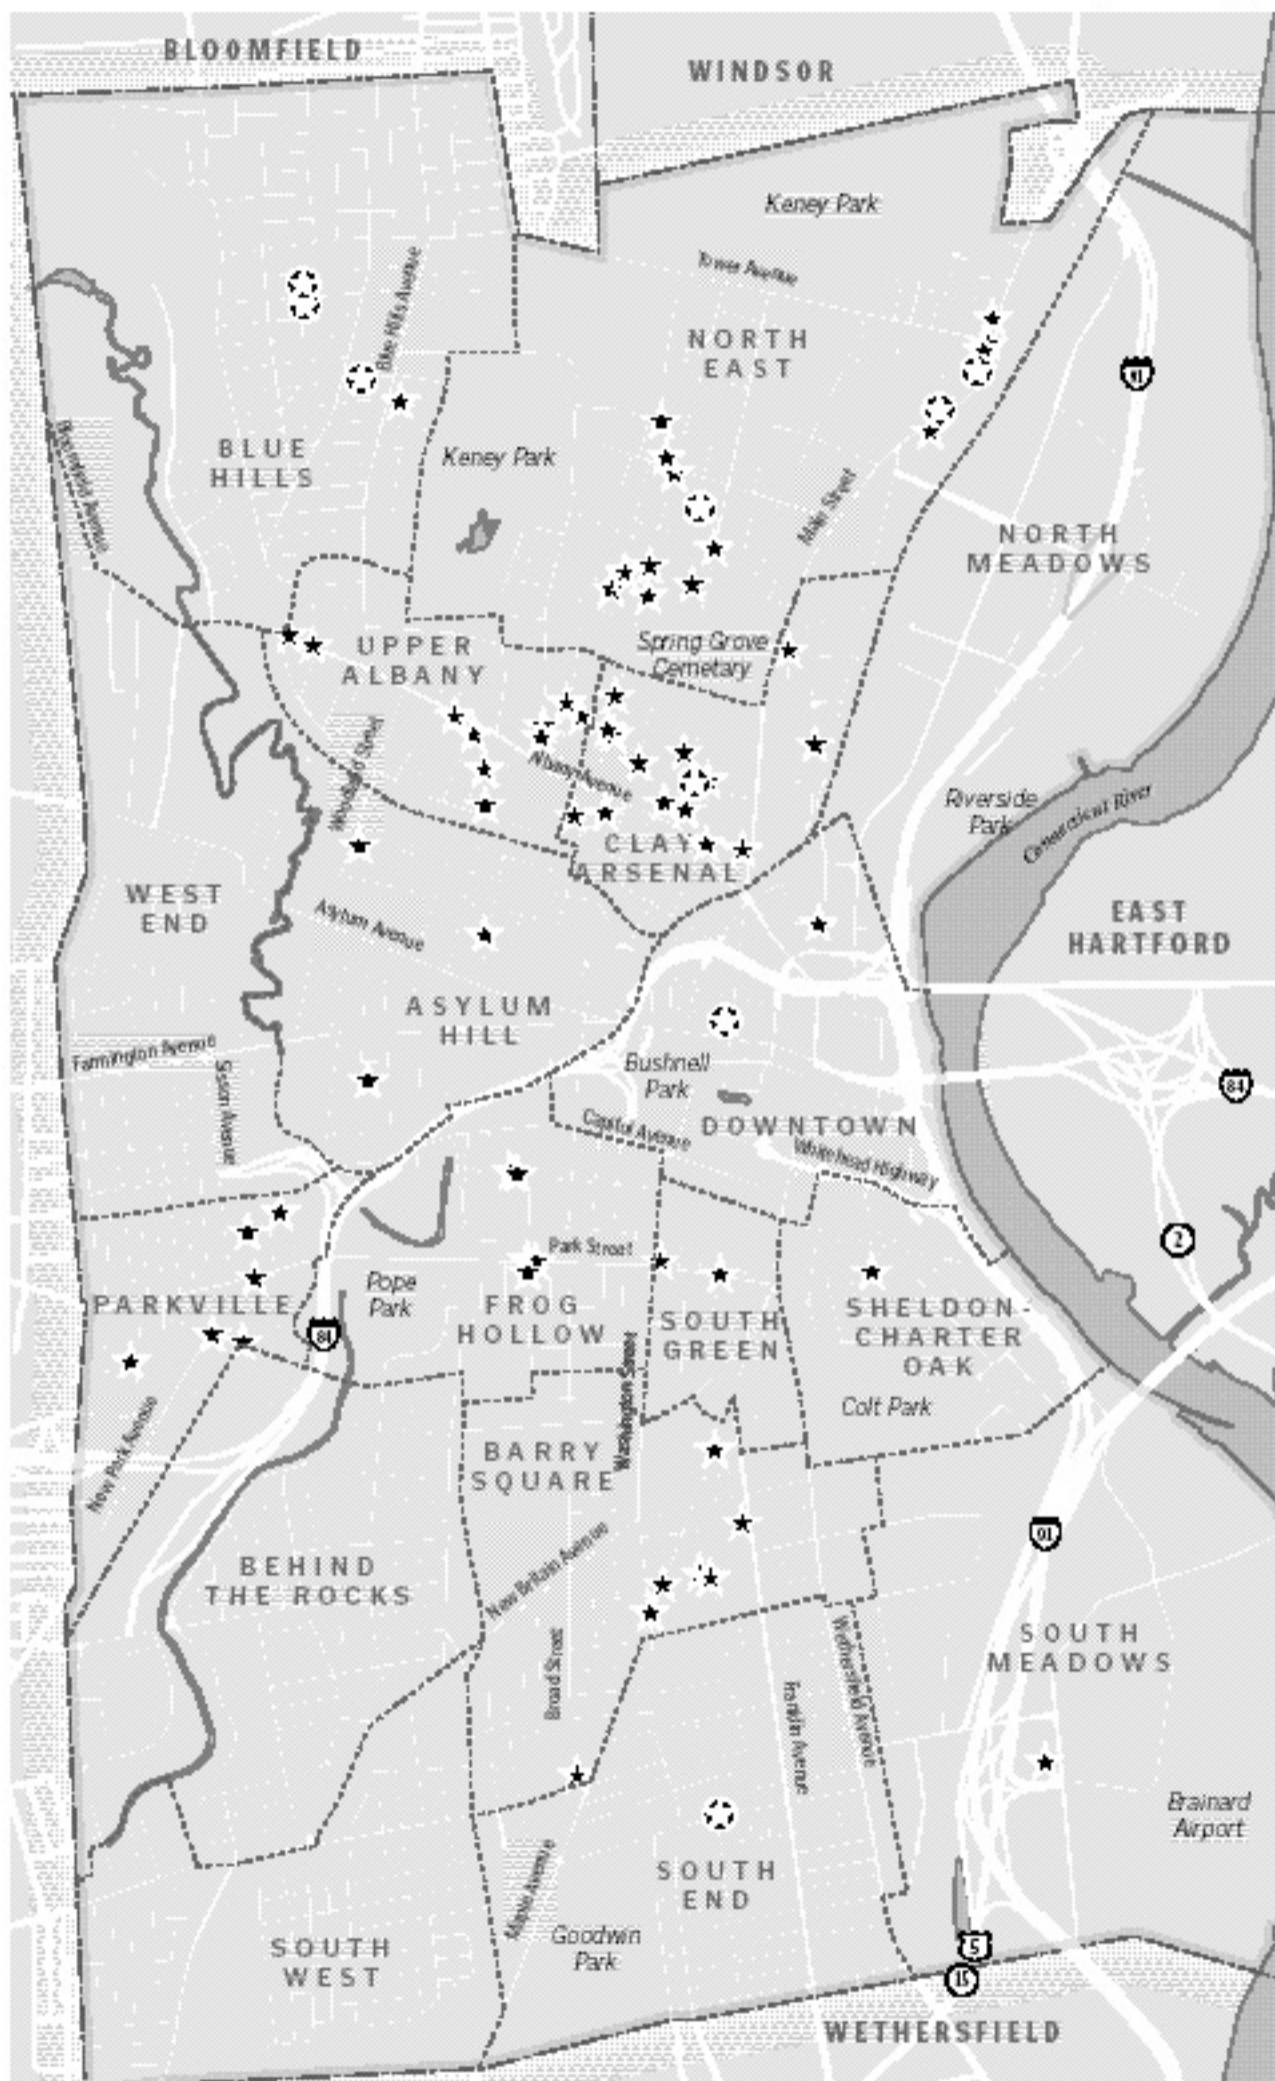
BLOOMFIELD

WINDSOR

Keney Park

Tower Avenue

NORTH EAST

91

Blue Hills Avenue

BLUE HILLS

Keney Park

Main Street

NORTH MEADOWS

Bloomfield Avenue

UPPER ALBANY

Spring Grove Cemetary

Woodland Street

Albany Avenue

CLAY ARSENAL

Riverside Park

Connecticut River

WEST END

Asylum Avenue

EAST HARTFORD

ASYLUM HILL

Bushnell Park

Farmington Avenue

Sisson Avenue

84

DOWNTOWN

Capitol Avenue

Whitehead Highway

2

Park Street

PARKVILLE

Pope Park

FROG HOLLOW

SOUTH GREEN

SHELDON-CHARTER OAK

84

Colt Park

New Park Avenue

BARRY SQUARE

Washington Street

91

New Britain Avenue

BEHIND THE ROCKS

Broad Street

Franklin Avenue

Wethersfield Avenue

SOUTH MEADOWS

Brainard Airport

Maple Avenue

SOUTH END

SOUTH WEST

Goodwin Park

5

15

WETHERSFIELD